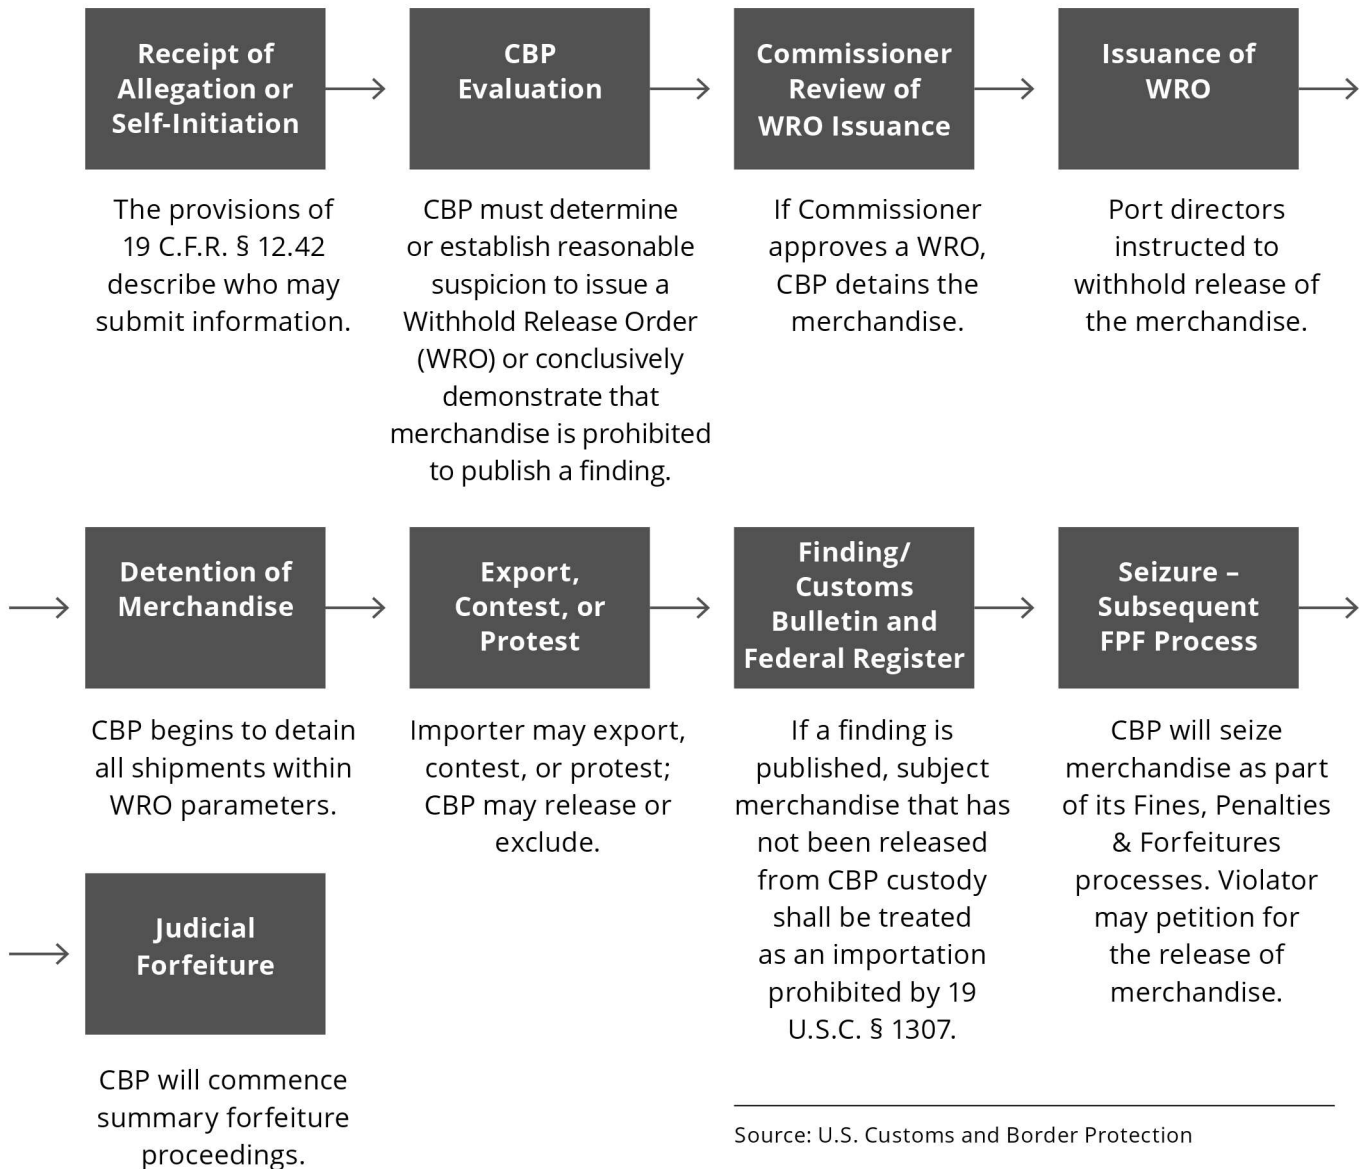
Receipt of Allegation or Self-Initiation

The provisions of 19 C.F.R. § 12.42 describe who may submit information.

CBP Evaluation

CBP must determine or establish reasonable suspicion to issue a Withhold Release Order (WRO) or conclusively demonstrate that merchandise is prohibited to publish a finding.

Commissioner Review of WRO Issuance

If Commissioner approves a WRO, CBP detains the merchandise.

Issuance of WRO

Port directors instructed to withhold release of the merchandise.

Detention of Merchandise

CBP begins to detain all shipments within WRO parameters.

Export, Contest, or Protest

Importer may export, contest, or protest; CBP may release or exclude.

Finding/ Customs Bulletin and Federal Register

If a finding is published, subject merchandise that has not been released from CBP custody shall be treated as an importation prohibited by 19 U.S.C. § 1307.

Seizure – Subsequent FPF Process

CBP will seize merchandise as part of its Fines, Penalties & Forfeitures processes. Violator may petition for the release of merchandise.

Judicial Forfeiture

CBP will commence summary forfeiture proceedings.

Source: U.S. Customs and Border Protection